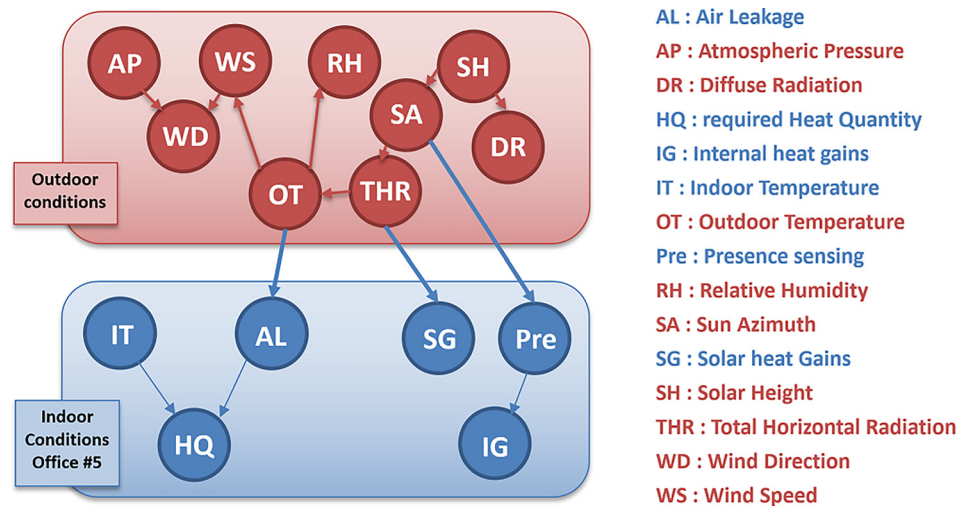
AP
WS
RH
SH
WD
SA
DR
Outdoor conditions
OT
THR
IT
AL
SG
Pre
Indoor Conditions Office #5
HQ
IG

AL : Air Leakage
AP : Atmospheric Pressure
DR : Diffuse Radiation
HQ : required Heat Quantity
IG : Internal heat gains
IT : Indoor Temperature
OT : Outdoor Temperature
Pre : Presence sensing
RH : Relative Humidity
SA : Sun Azimuth
SG : Solar heat Gains
SH : Solar Height
THR : Total Horizontal Radiation
WD : Wind Direction
WS : Wind Speed